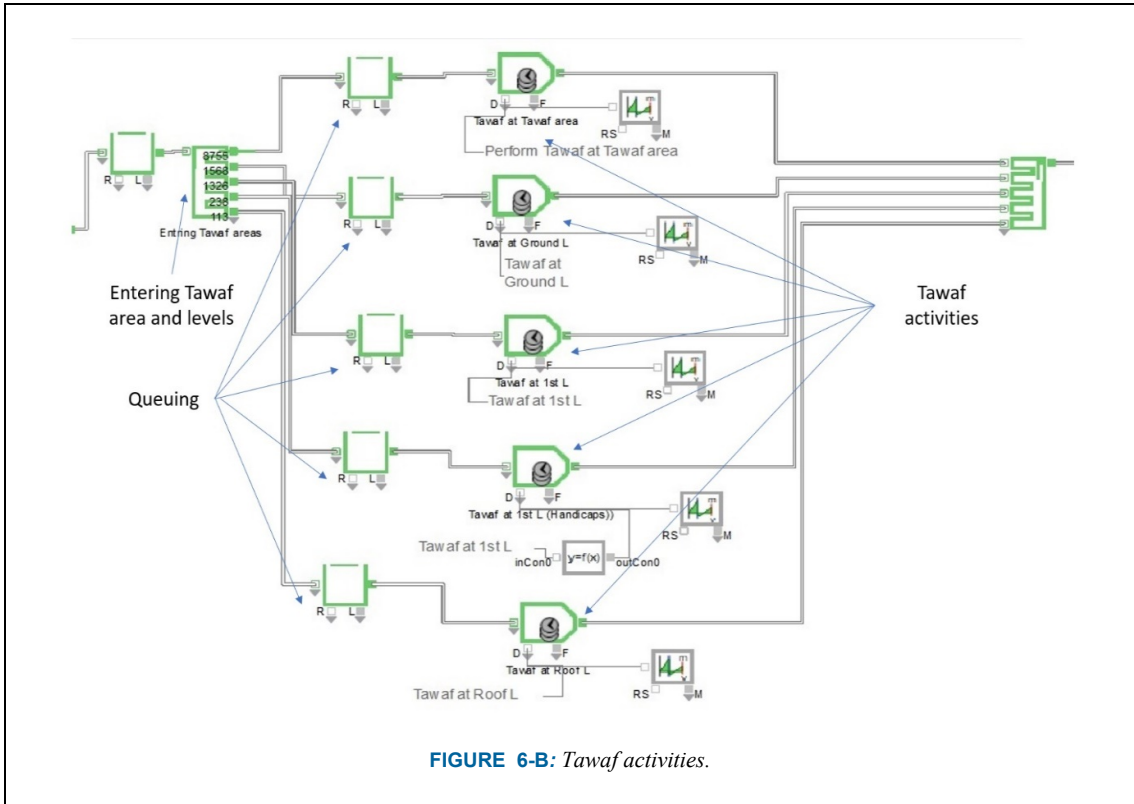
R L

8755
1568
1326
236
113
Entring Tawaf areas

Entering Tawaf area and levels

Queuing

R L

D F
Tawaf at Tawaf area
RS M
Perform Tawaf at Tawaf area

R L

D F
Tawaf at Ground L
RS M
Tawaf at Ground L

R L

D F
Tawaf at 1st L
RS M
Tawaf at 1st L

R L

D F
Tawaf at 1st L (Handicaps))
RS M
Tawaf at 1st L
inCon0 y=f(x) outCon0

R L

D F
Tawaf at Roof L
RS M
Tawaf at Roof L

Tawaf activities

FIGURE 6-B: Tawaf activities.